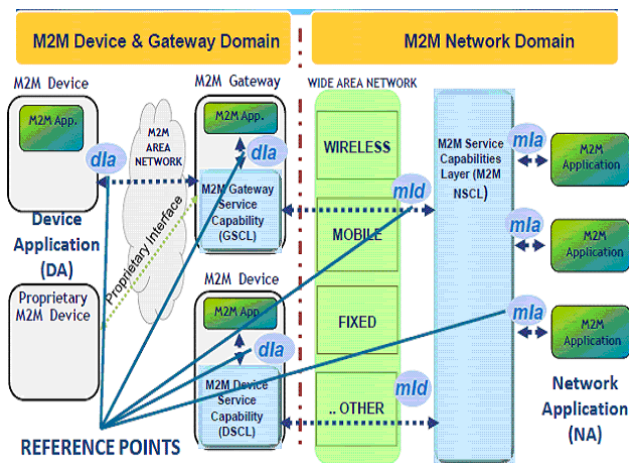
M2M Device & Gateway Domain

M2M Network Domain

M2M Device

M2M App.

dla

Device Application (DA)

Proprietary M2M Device

M2M AREA NETWORK

Proprietary Interface

M2M Gateway

M2M App.

dla

M2M Gateway Service Capability (GSCL)

M2M Device

M2M App.

dla

M2M Device Service Capability (DSCL)

WIDE AREA NETWORK

WIRELESS

MOBILE

FIXED

.. OTHER

mld

mld

M2M Service Capabilities Layer (M2M NSCL)

mla

M2M Application

mla

M2M Application

mla

M2M Application

Network Application (NA)

REFERENCE POINTS